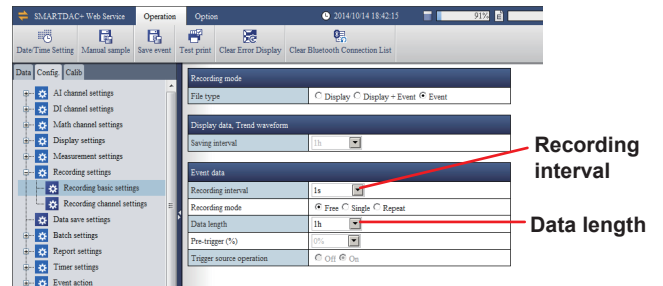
SMARTDAC+ Web Service
Operation
Option
2014/10/14 18:42:15
91%
Date/Time Setting
Manual sample
Save event
Test print
Clear Error Display
Clear Bluetooth Connection List
Data
Config
Calib
AI channel settings
DI channel settings
Math channel settings
Display settings
Measurement settings
Recording settings
Recording basic settings
Recording channel settings
Data save settings
Batch settings
Report settings
Timer settings
Event action

| Recording mode | |
|---|---|
| File type | ○ Display ○ Display + Event ◉ Event |

| Display data, Trend waveform | |
|---|---|
| Saving interval | 1h |

| Event data | |
|---|---|
| Recording interval | 1s |
| Recording mode | ◉ Free ○ Single ○ Repeat |
| Data length | 1h |
| Pre-trigger (%) | 0% |
| Trigger source operation | ○ Off ◉ On |

Recording interval
Data length